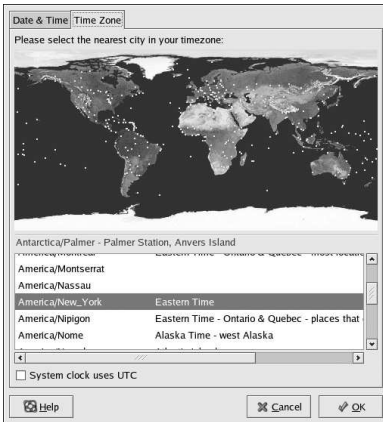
Date & Time | Time Zone

Please select the nearest city in your timezone:

Antarctica/Palmer - Palmer Station, Anvers Island

| | |
|---|---|
| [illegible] | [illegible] |
| America/Montserrat | |
| America/Nassau | |
| America/New_York | Eastern Time |
| America/Nipigon | Eastern Time - Ontario & Quebec - places that |
| America/Nome | Alaska Time - west Alaska |
| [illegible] | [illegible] |

System clock uses UTC

Help

Cancel

OK